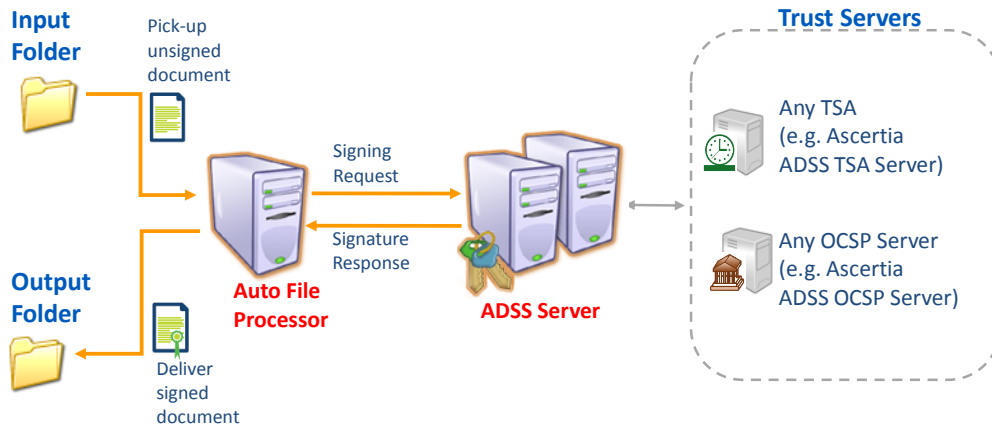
Input Folder

Pick-up unsigned document

Signing Request

Signature Response

Auto File Processor

ADSS Server

Trust Servers

Any TSA (e.g. Ascertia ADSS TSA Server)

Any OCSP Server (e.g. Ascertia ADSS OCSP Server)

Output Folder

Deliver signed document